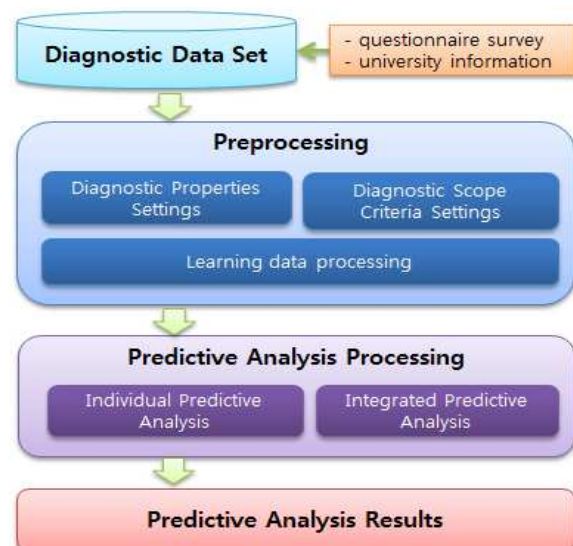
Diagnostic Data Set

- questionnaire survey
- university information

Preprocessing

Diagnostic Properties Settings

Diagnostic Scope Criteria Settings

Learning data processing

Predictive Analysis Processing

Individual Predictive Analysis

Integrated Predictive Analysis

Predictive Analysis Results